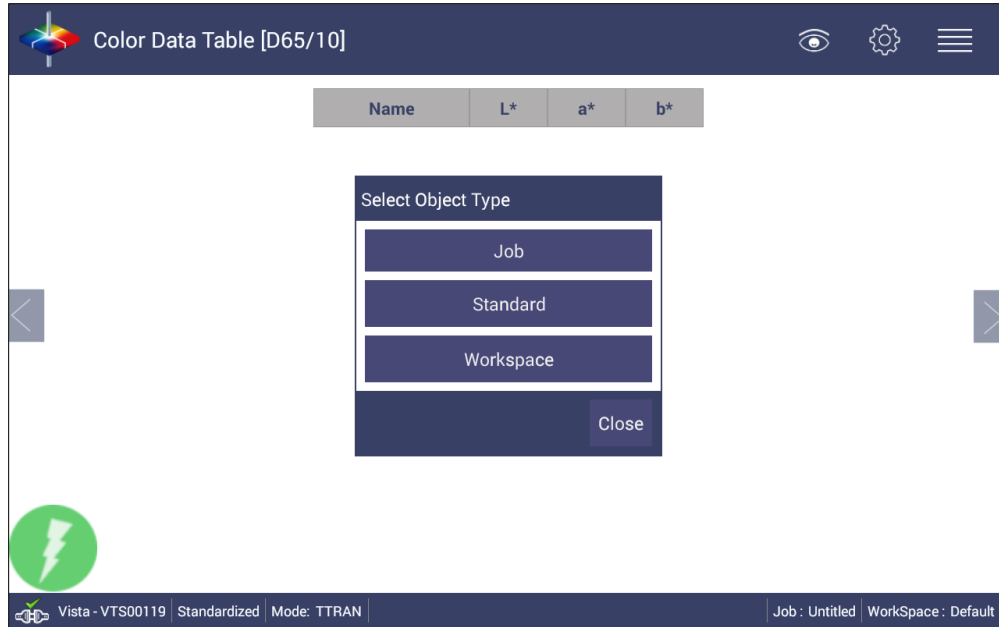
Color Data Table [D65/10]

| Name | L* | a* | b* |
|---|---|---|---|

Select Object Type

Job

Standard

Workspace

Close

Vista - VTS00119 | Standardized | Mode: TTRAN | Job : Untitled | WorkSpace : Default